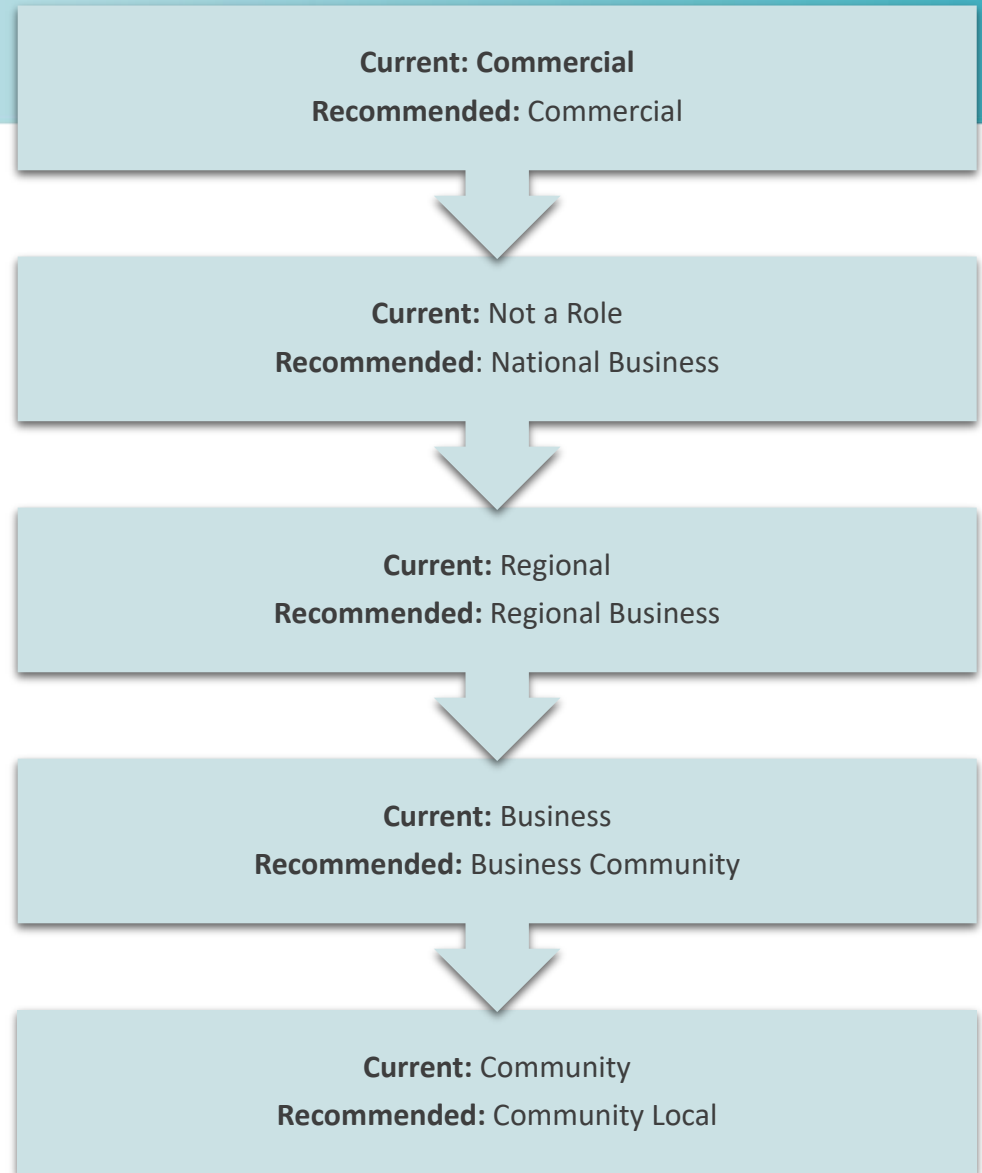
Current: Commercial
Recommended: Commercial

Current: Not a Role
Recommended: National Business

Current: Regional
Recommended: Regional Business

Current: Business
Recommended: Business Community

Current: Community
Recommended: Community Local